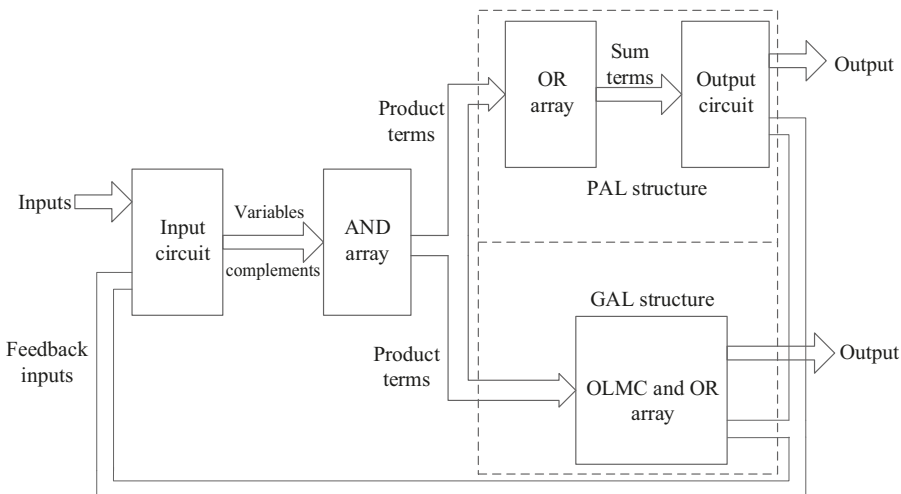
OR array

Sum terms

Output circuit

Output

Product terms

PAL structure

Inputs

Input circuit

Variables

complements

AND array

GAL structure

Feedback inputs

Product terms

OLMC and OR array

Output